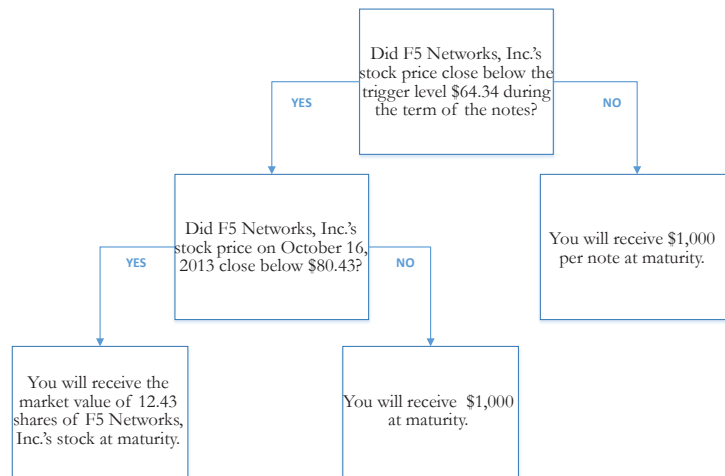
Did F5 Networks, Inc.'s stock price close below the trigger level $64.34 during the term of the notes?

YES

NO

Did F5 Networks, Inc.'s stock price on October 16, 2013 close below $80.43?

You will receive $1,000 per note at maturity.

YES

NO

You will receive the market value of 12.43 shares of F5 Networks, Inc.'s stock at maturity.

You will receive $1,000 at maturity.